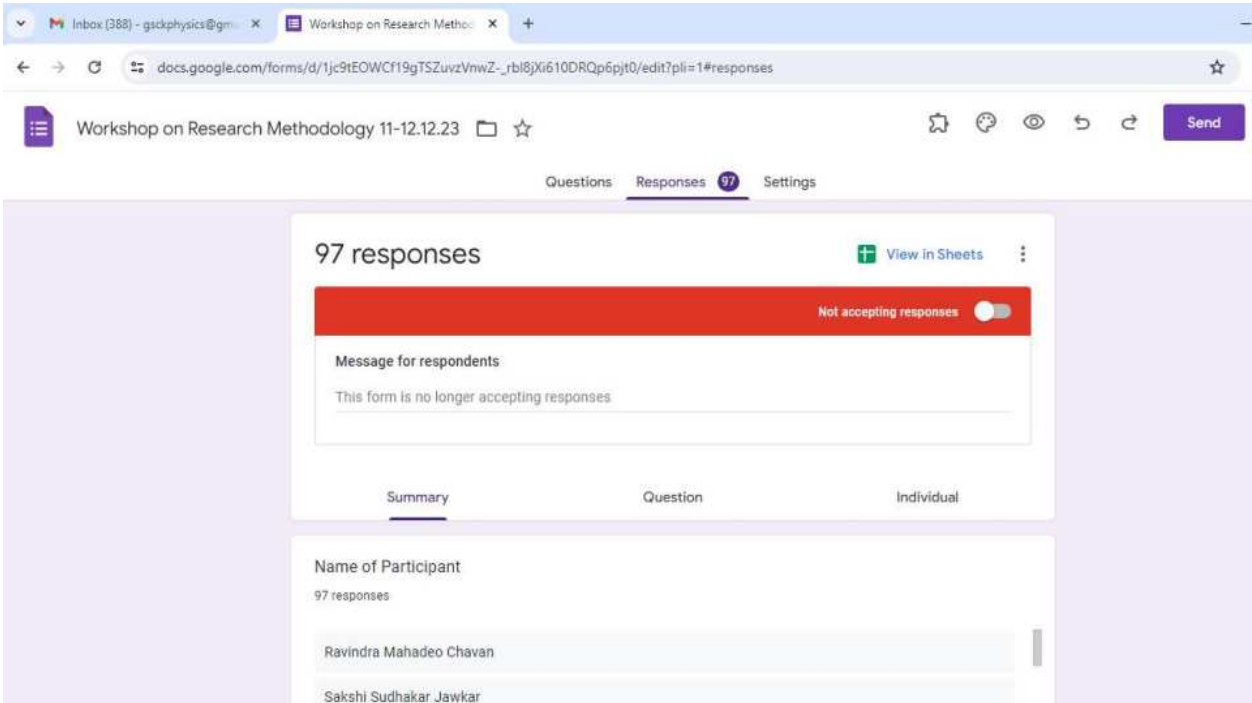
Inbox (388) - gsckphysics@gm
Workshop on Research Methoc
docs.google.com/forms/d/1jc9tEOWCf19gTSZuvzVnwZ-_rbl8jXi610DRQp6pjt0/edit?pli=1#responses

Workshop on Research Methodology 11-12.12.23

Send

Questions Responses 97 Settings

97 responses

View in Sheets

Not accepting responses

Message for respondents

This form is no longer accepting responses

Summary Question Individual

Name of Participant

97 responses

Ravindra Mahadeo Chavan

Sakshi Sudhakar Jawkar